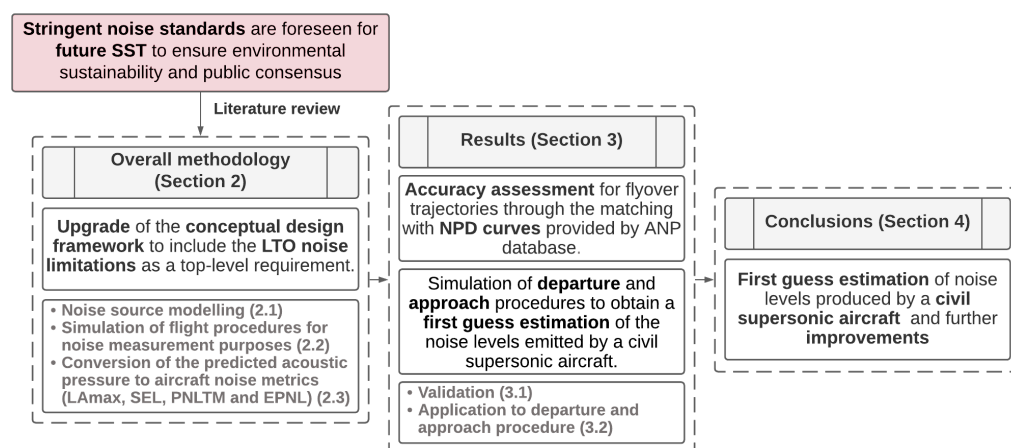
**Stringent noise standards** are foreseen for **future SST** to ensure environmental sustainability and public consensus

Literature review

Overall methodology (Section 2)

**Upgrade** of the **conceptual design framework** to include the **LTO noise limitations** as a top-level requirement.

• Noise source modelling (2.1)
• Simulation of flight procedures for noise measurement purposes (2.2)
• Conversion of the predicted acoustic pressure to aircraft noise metrics (LAmax, SEL, PNLTM and EPNL) (2.3)

Results (Section 3)

**Accuracy assessment** for flyover trajectories through the matching with **NPD curves** provided by ANP database.

Simulation of **departure** and **approach** procedures to obtain a **first guess estimation** of the noise levels emitted by a civil supersonic aircraft.

• Validation (3.1)
• Application to departure and approach procedure (3.2)

Conclusions (Section 4)

**First guess estimation** of noise levels produced by a **civil supersonic aircraft** and further **improvements**